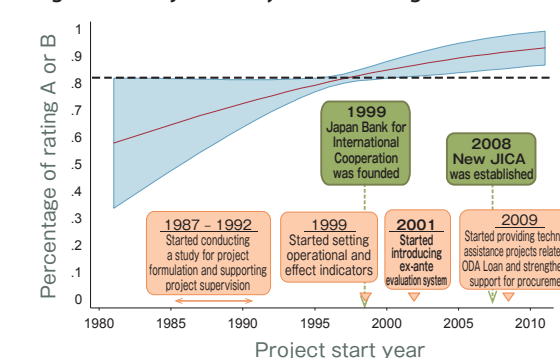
Percentage of rating A or B

1
.9
.8
.7
.6
.5
.4
.3
.2
.1
0

1980 1985 1990 1995 2000 2005 2010

Project start year

1999
Japan Bank for International Cooperation was founded

2008
New JICA was established

1987 - 1992
Started conducting a study for project formulation and supporting project supervision

1999
Started setting operational and effect indicators

2001
Started introducing ex-ante evaluation system

2009
Started providing techn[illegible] assistance projects relat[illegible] ODA Loan and strengthe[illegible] support for procureme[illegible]